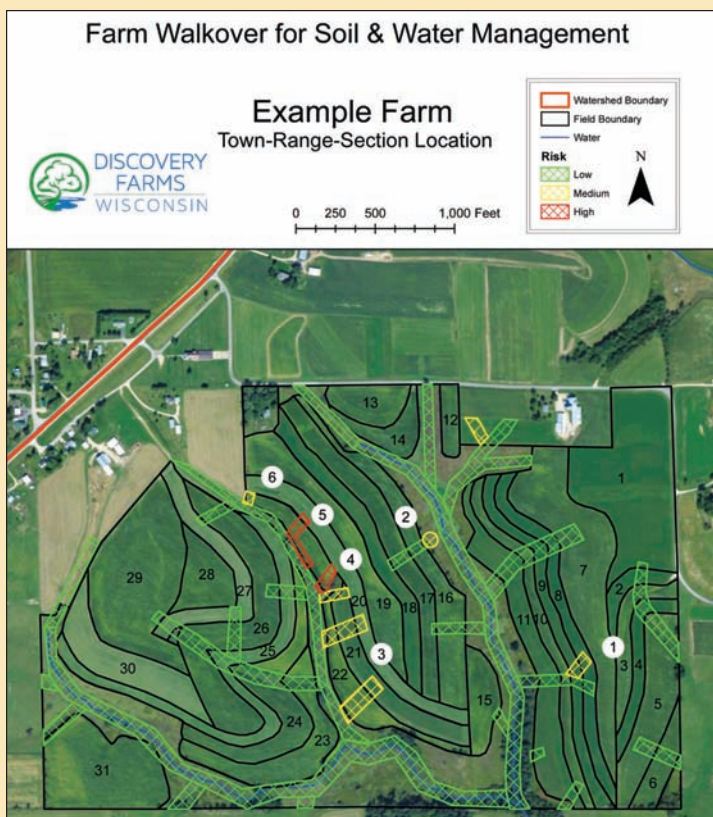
Farm Walkover for Soil & Water Management

Example Farm
Town-Range-Section Location

DISCOVERY FARMS WISCONSIN

0 250 500 1,000 Feet

Watershed Boundary
Field Boundary
Water
Risk
Low
Medium
High

N

13
12
14
6
1
5
2
4
7
29
28
27
9
8
2
20
19
18
17
16
26
11
10
25
21
1
3
3
4
30
22
15
5
24
23
31
6